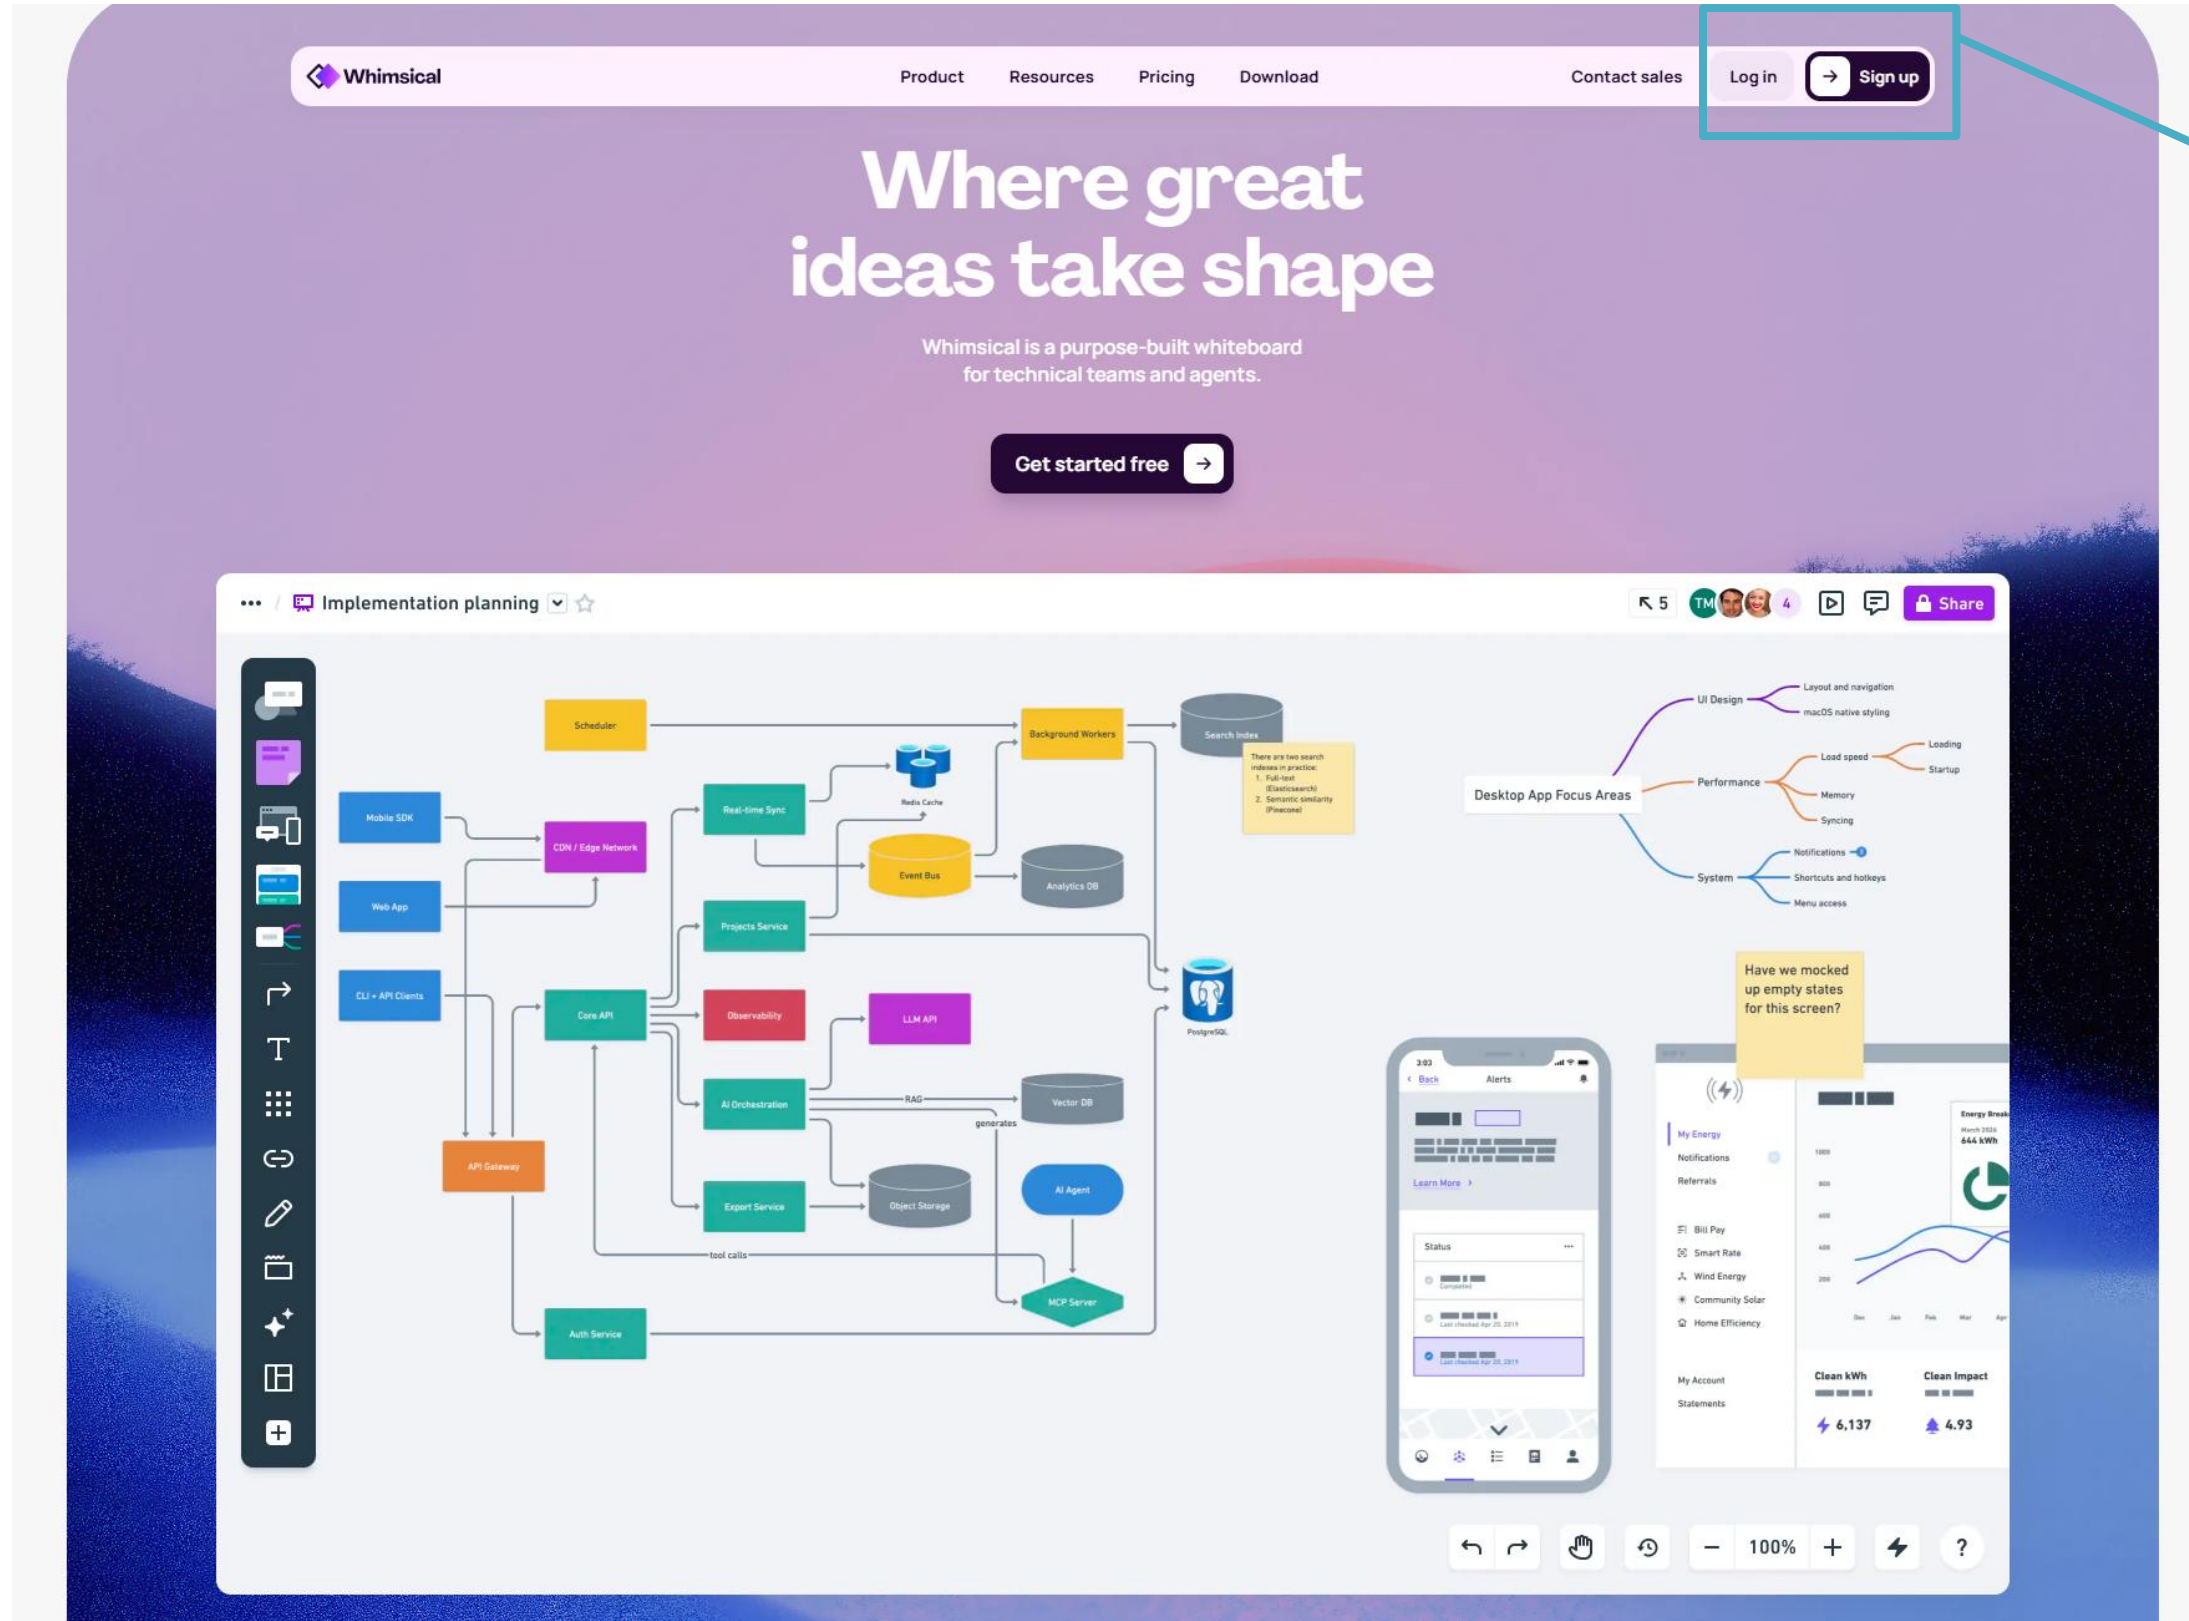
Whimsical Product Resources Pricing Download Contact sales Log in Sign up

Where great ideas take shape

Whimsical is a purpose-built whiteboard for technical teams and agents.

Get started free

Implementation planning

5 TM 4 Share

Scheduler
Background Workers
Search Index
There are two search indexes in practice:
1. Full-text (Elasticsearch)
2. Semantic similarity (Pinecone)
Redis Cache
Mobile SDK
CDN / Edge Network
Real-time Sync
Event Bus
Analytics DB
Web App
Projects Service
CLI + API Clients
Core API
Observability
LLM API
PostgreSQL
AI Orchestration
RAG
Vector DB
generates
API Gateway
Export Service
Object Storage
AI Agent
tool calls
MCP Server
Auth Service

Desktop App Focus Areas
UI Design
Layout and navigation
macOS native styling
Performance
Load speed
Loading
Startup
Memory
Syncing
System
Notifications
Shortcuts and hotkeys
Menu access

Have we mocked up empty states for this screen?

3:03
Back
Alerts
Learn More
Status

My Energy
Notifications
Referrals
Bill Pay
Smart Rate
Wind Energy
Community Solar
Home Efficiency
My Account
Statements
Energy Break
644 kWh
Clean kWh
6,137
Clean Impact
4.93

100%
?